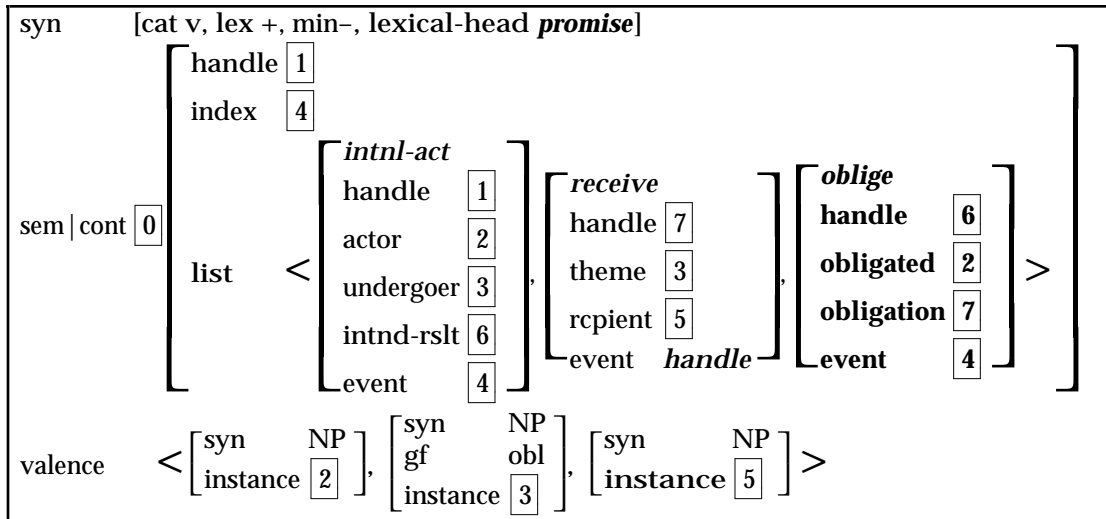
syn [cat v, lex +, min–, lexical-head *promise*]

sem | cont 0
handle 1
index 4
list < [*intnl-act* handle 1 actor 2 undergoer 3 intnd-rslt 6 event 4], [*receive* handle 7 theme 3 rcpient 5 event *handle*], [*oblige* **handle** 6 **obligated** 2 **obligation** 7 **event** 4] >

valence < [syn NP instance 2], [syn NP gf obl instance 3], [syn NP **instance** 5] >